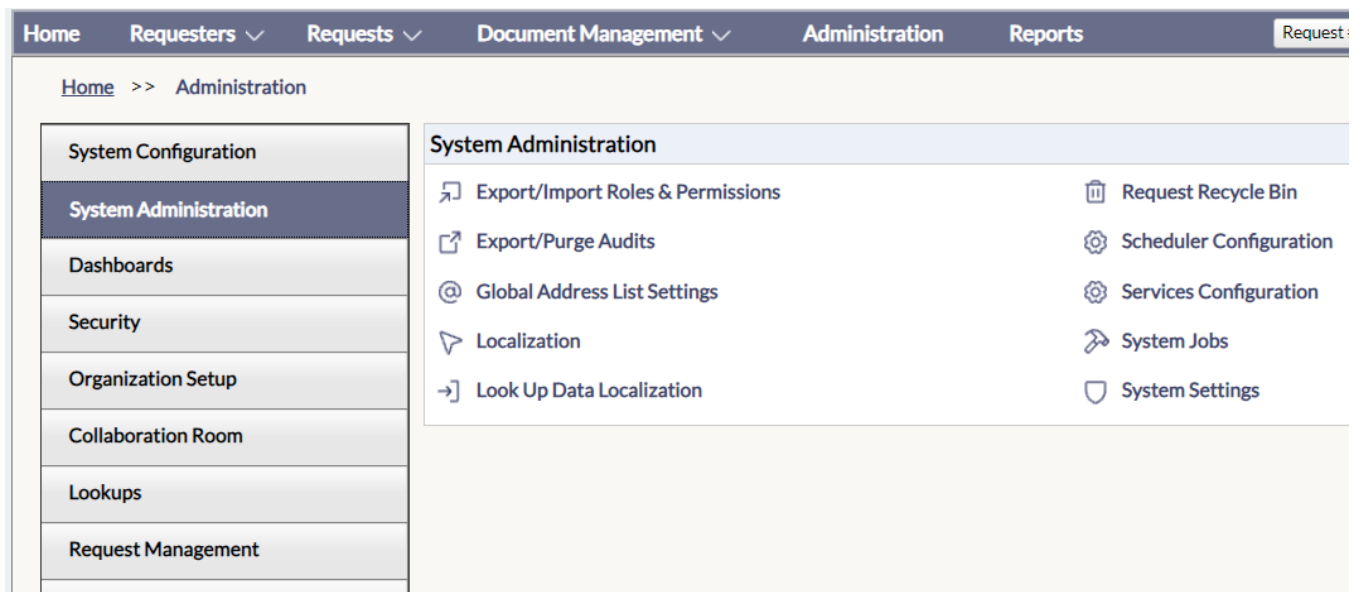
Home Requesters Requests Document Management Administration Reports Request

Home >> Administration

System Configuration
System Administration
Dashboards
Security
Organization Setup
Collaboration Room
Lookups
Request Management

System Administration

Export/Import Roles & Permissions
Export/Purge Audits
Global Address List Settings
Localization
Look Up Data Localization

Request Recycle Bin
Scheduler Configuration
Services Configuration
System Jobs
System Settings